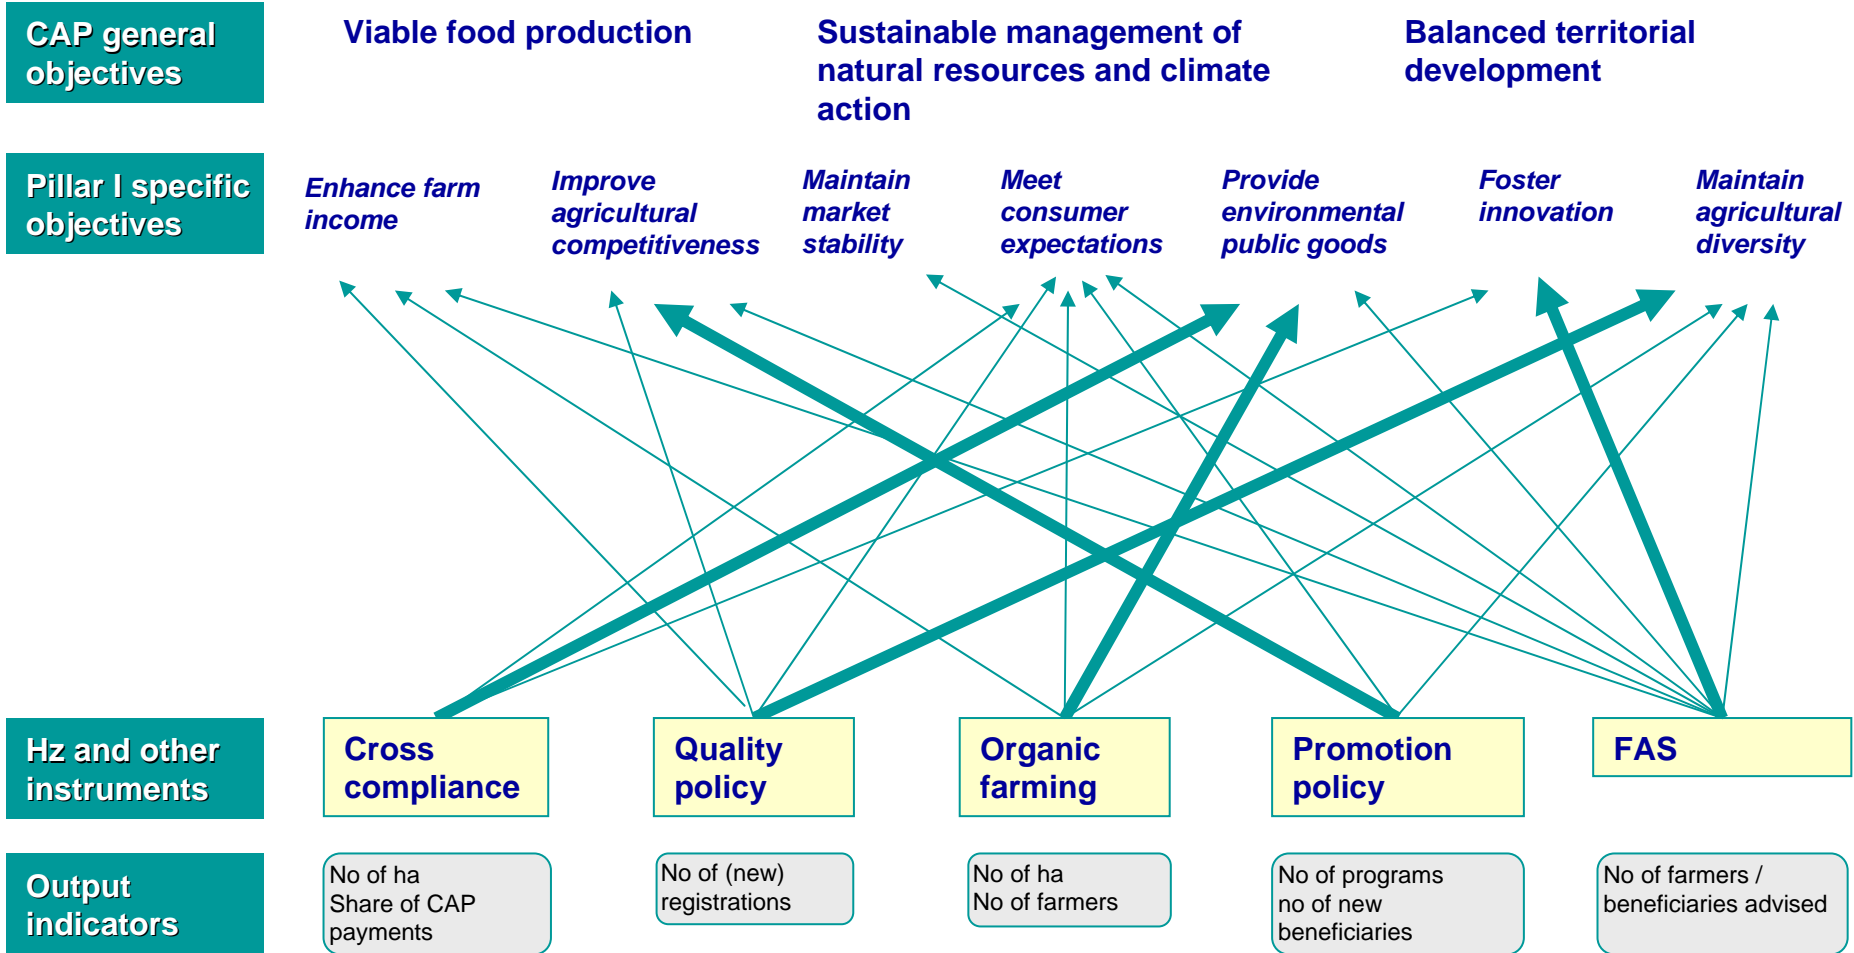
CAP general objectives

Viable food production

Sustainable management of natural resources and climate action

Balanced territorial development

Pillar I specific objectives

Enhance farm income

Improve agricultural competitiveness

Maintain market stability

Meet consumer expectations

Provide environmental public goods

Foster innovation

Maintain agricultural diversity

Hz and other instruments

Cross compliance

Quality policy

Organic farming

Promotion policy

FAS

Output indicators

No of ha
Share of CAP payments

No of (new) registrations

No of ha
No of farmers

No of programs
no of new beneficiaries

No of farmers / beneficiaries advised